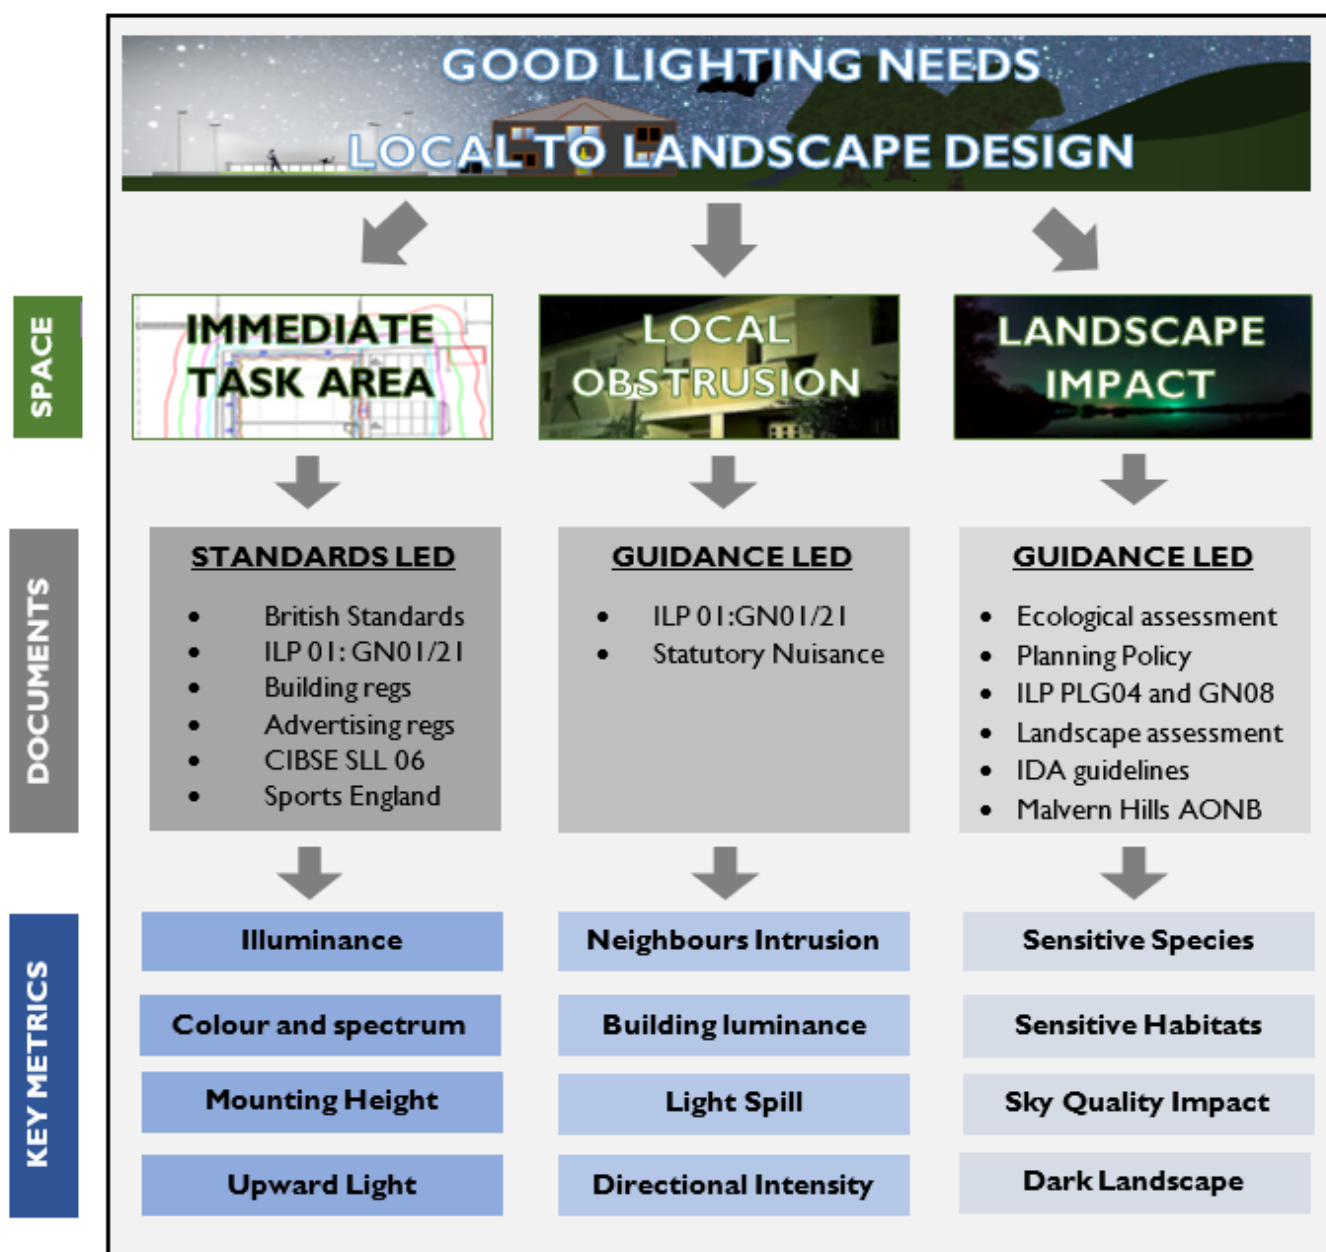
GOOD LIGHTING NEEDS
LOCAL TO LANDSCAPE DESIGN

SPACE

IMMEDIATE TASK AREA

LOCAL OBSTRUSION

LANDSCAPE IMPACT

DOCUMENTS

STANDARDS LED
- British Standards
- ILP 01: GN01/21
- Building regs
- Advertising regs
- CIBSE SLL 06
- Sports England

GUIDANCE LED
- ILP 01:GN01/21
- Statutory Nuisance

GUIDANCE LED
- Ecological assessment
- Planning Policy
- ILP PLG04 and GN08
- Landscape assessment
- IDA guidelines
- Malvern Hills AONB

KEY METRICS

Illuminance
Colour and spectrum
Mounting Height
Upward Light

Neighbours Intrusion
Building luminance
Light Spill
Directional Intensity

Sensitive Species
Sensitive Habitats
Sky Quality Impact
Dark Landscape